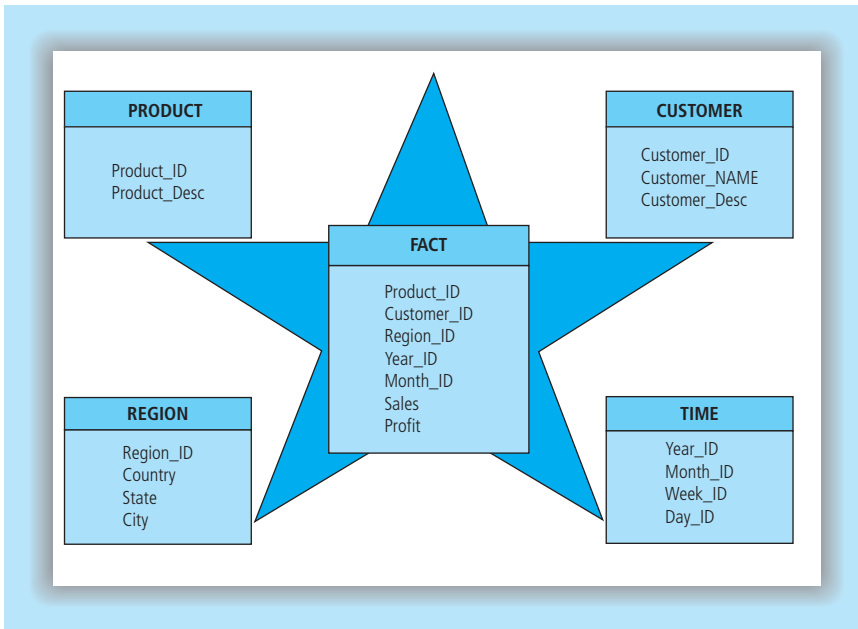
PRODUCT

Product_ID
Product_Desc

CUSTOMER

Customer_ID
Customer_NAME
Customer_Desc

FACT

Product_ID
Customer_ID
Region_ID
Year_ID
Month_ID
Sales
Profit

REGION

Region_ID
Country
State
City

TIME

Year_ID
Month_ID
Week_ID
Day_ID